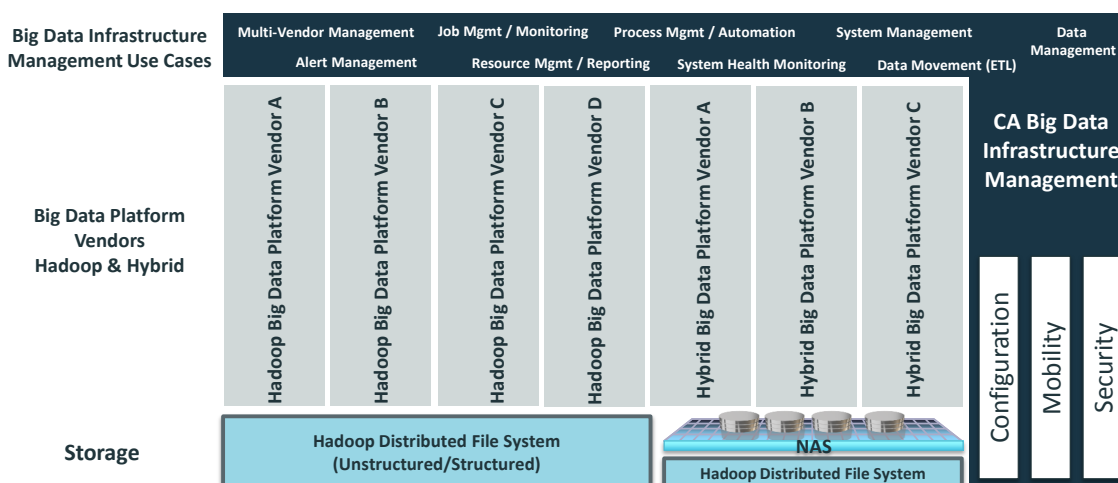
Big Data Infrastructure Management Use Cases

Multi-Vendor Management Job Mgmt / Monitoring Process Mgmt / Automation System Management Data Management

Alert Management Resource Mgmt / Reporting System Health Monitoring Data Movement (ETL)

Big Data Platform Vendors Hadoop & Hybrid

Hadoop Big Data Platform Vendor A

Hadoop Big Data Platform Vendor B

Hadoop Big Data Platform Vendor C

Hadoop Big Data Platform Vendor D

Hybrid Big Data Platform Vendor A

Hybrid Big Data Platform Vendor B

Hybrid Big Data Platform Vendor C

CA Big Data Infrastructure Management

Configuration

Mobility

Security

Storage

Hadoop Distributed File System (Unstructured/Structured)

NAS

Hadoop Distributed File System